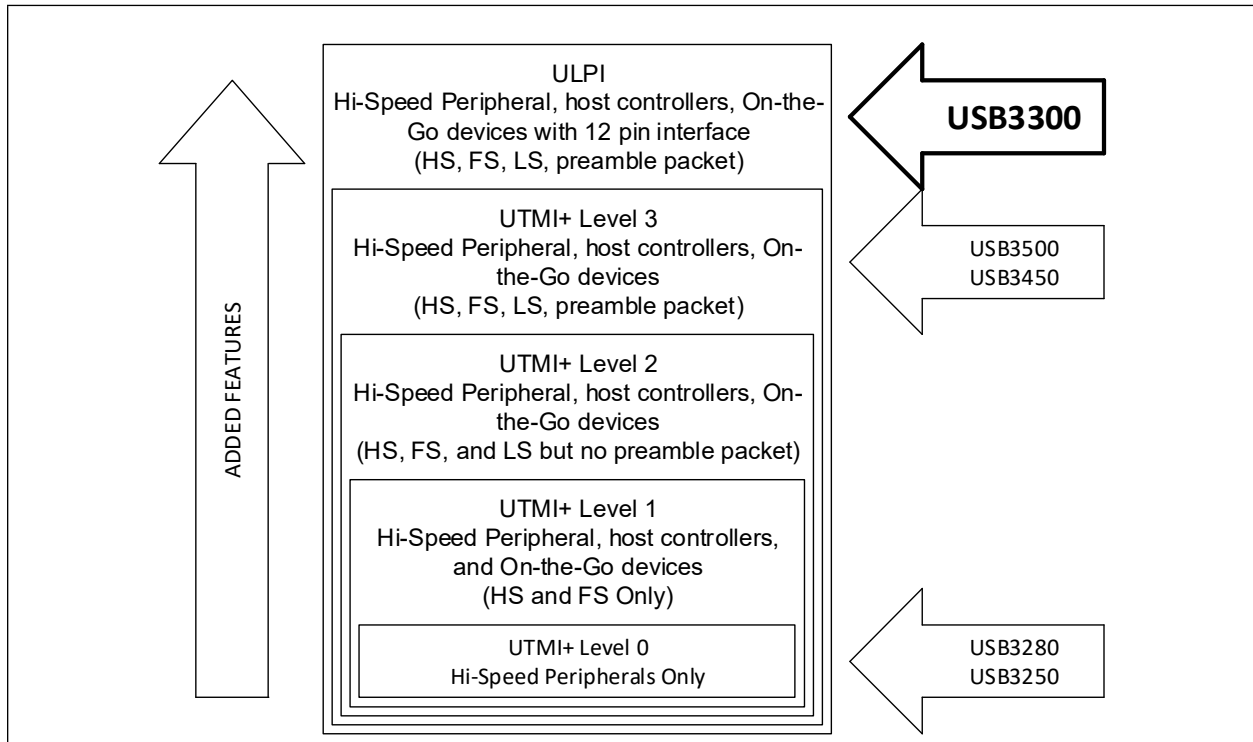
ADDED FEATURES

ULPI
Hi-Speed Peripheral, host controllers, On-the-Go devices with 12 pin interface
(HS, FS, LS, preamble packet)

USB3300

UTMI+ Level 3
Hi-Speed Peripheral, host controllers, On-the-Go devices
(HS, FS, LS, preamble packet)

USB3500
USB3450

UTMI+ Level 2
Hi-Speed Peripheral, host controllers, On-the-Go devices
(HS, FS, and LS but no preamble packet)

UTMI+ Level 1
Hi-Speed Peripheral, host controllers, and On-the-Go devices
(HS and FS Only)

UTMI+ Level 0
Hi-Speed Peripherals Only

USB3280
USB3250